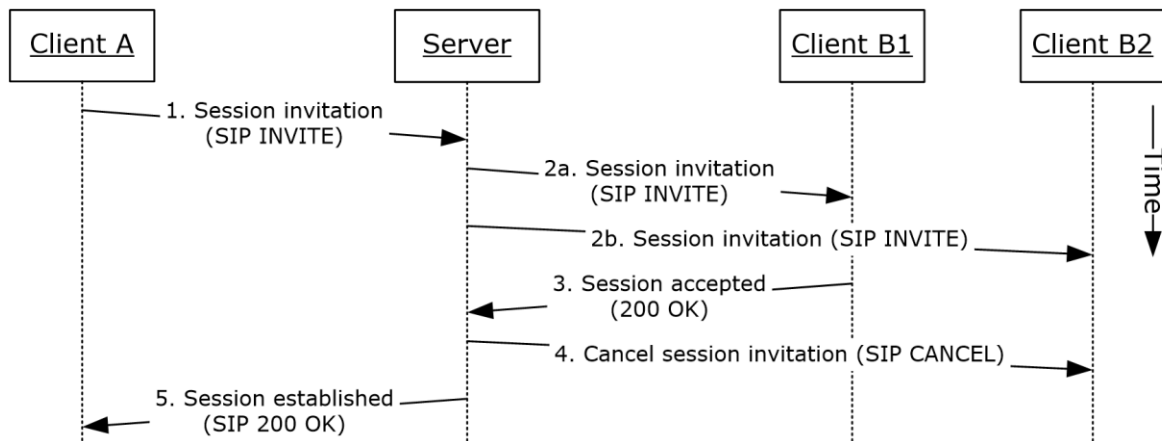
Client A

Server

Client B1

Client B2

1. Session invitation (SIP INVITE)

Time

2a. Session invitation (SIP INVITE)

2b. Session invitation (SIP INVITE)

3. Session accepted (200 OK)

4. Cancel session invitation (SIP CANCEL)

5. Session established (SIP 200 OK)